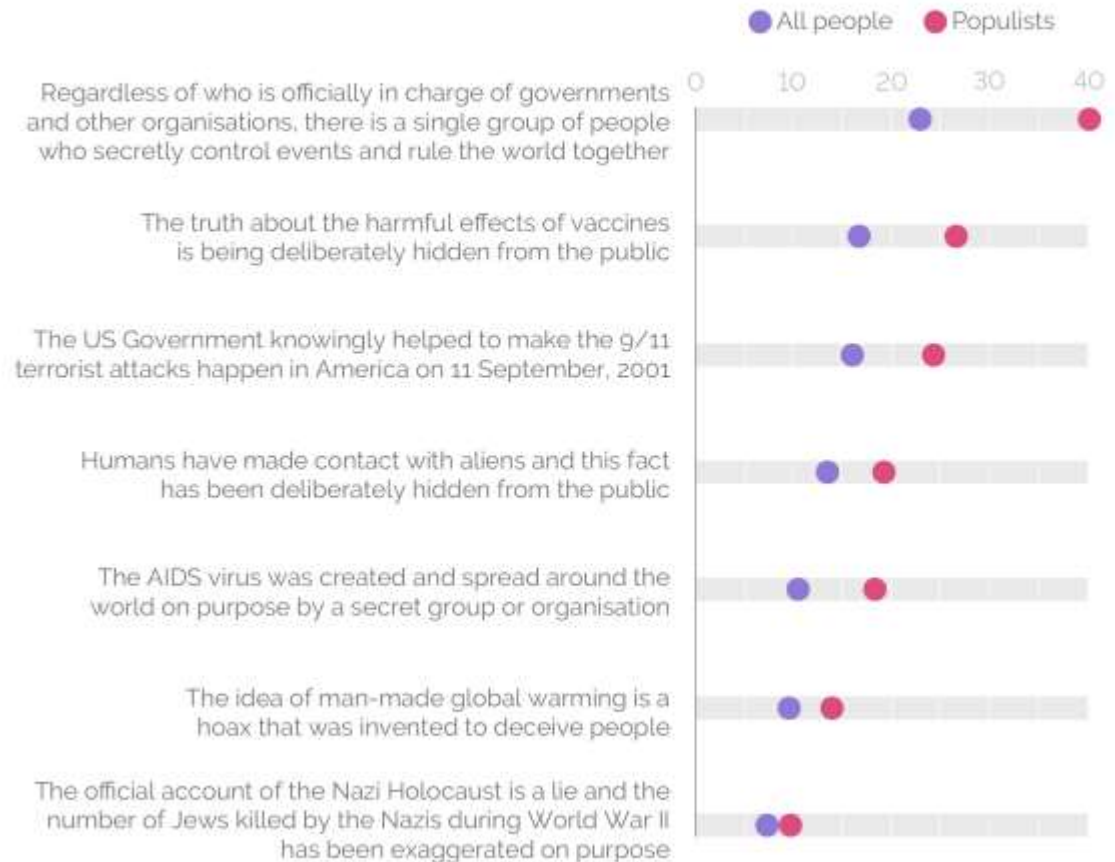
All people Populists

0 10 20 30 40

Regardless of who is officially in charge of governments and other organisations, there is a single group of people who secretly control events and rule the world together

The truth about the harmful effects of vaccines is being deliberately hidden from the public

The US Government knowingly helped to make the 9/11 terrorist attacks happen in America on 11 September, 2001

Humans have made contact with aliens and this fact has been deliberately hidden from the public

The AIDS virus was created and spread around the world on purpose by a secret group or organisation

The idea of man-made global warming is a hoax that was invented to deceive people

The official account of the Nazi Holocaust is a lie and the number of Jews killed by the Nazis during World War II has been exaggerated on purpose